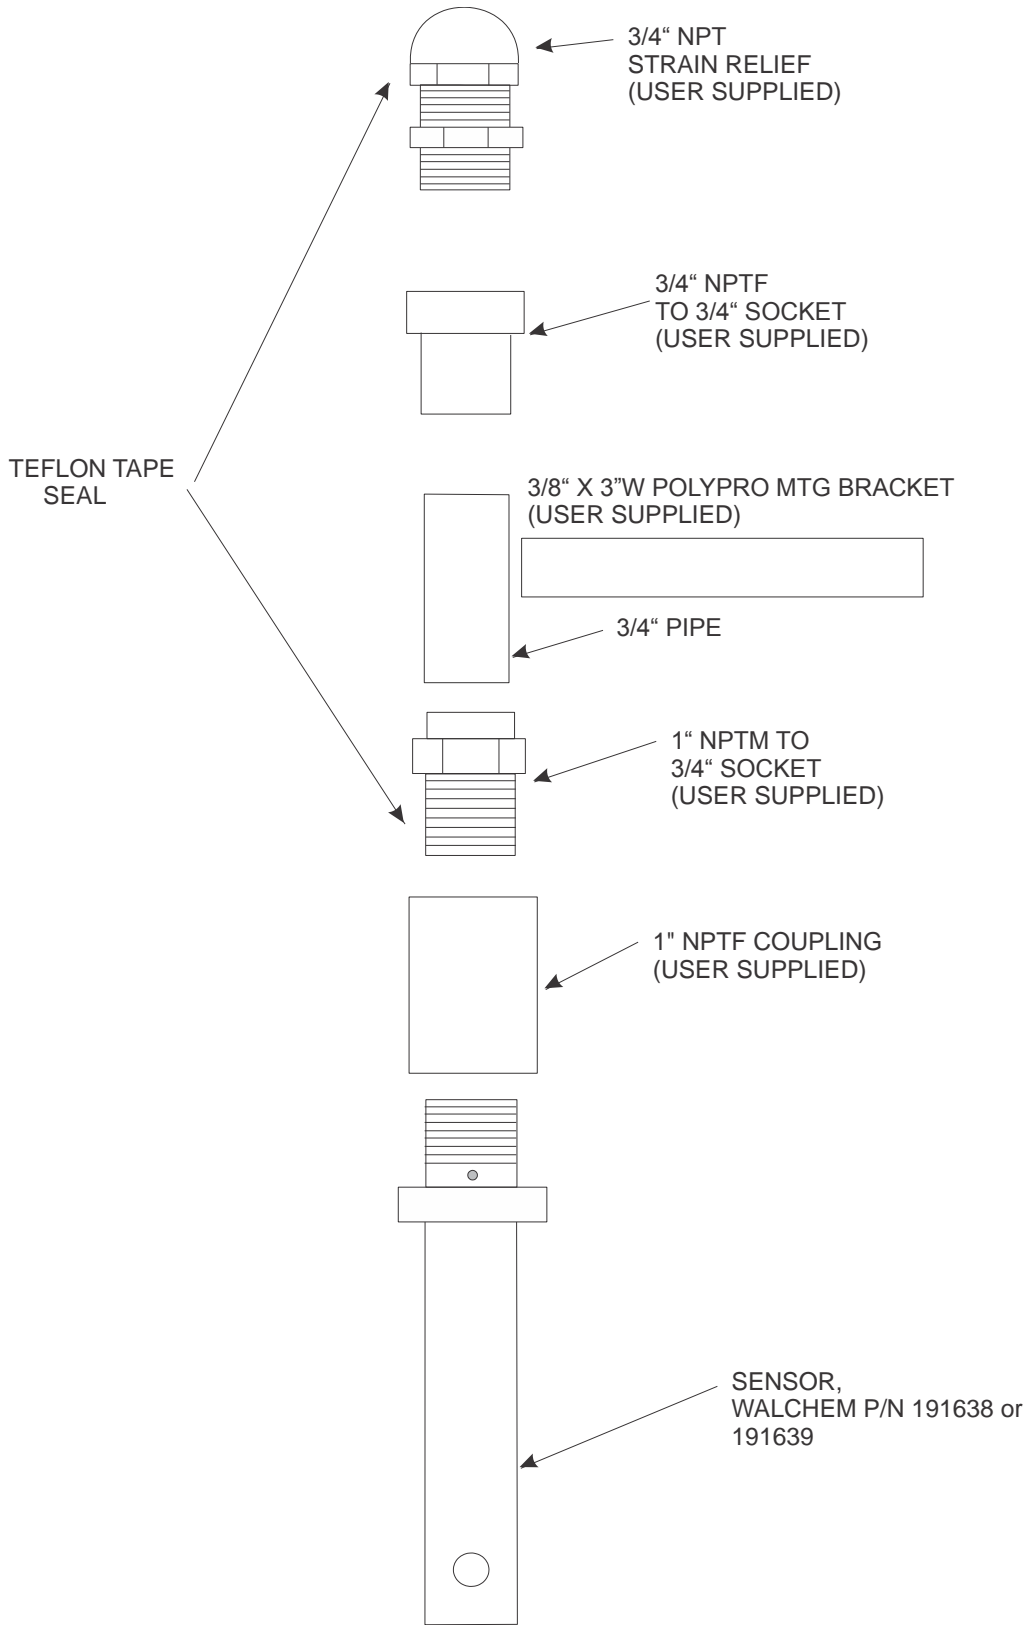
3/4“ NPT
STRAIN RELIEF
(USER SUPPLIED)

3/4“ NPTF
TO 3/4“ SOCKET
(USER SUPPLIED)

TEFLON TAPE
SEAL

3/8“ X 3”W POLYPRO MTG BRACKET
(USER SUPPLIED)

3/4“ PIPE

1“ NPTM TO
3/4“ SOCKET
(USER SUPPLIED)

1" NPTF COUPLING
(USER SUPPLIED)

SENSOR,
WALCHEM P/N 191638 or
191639